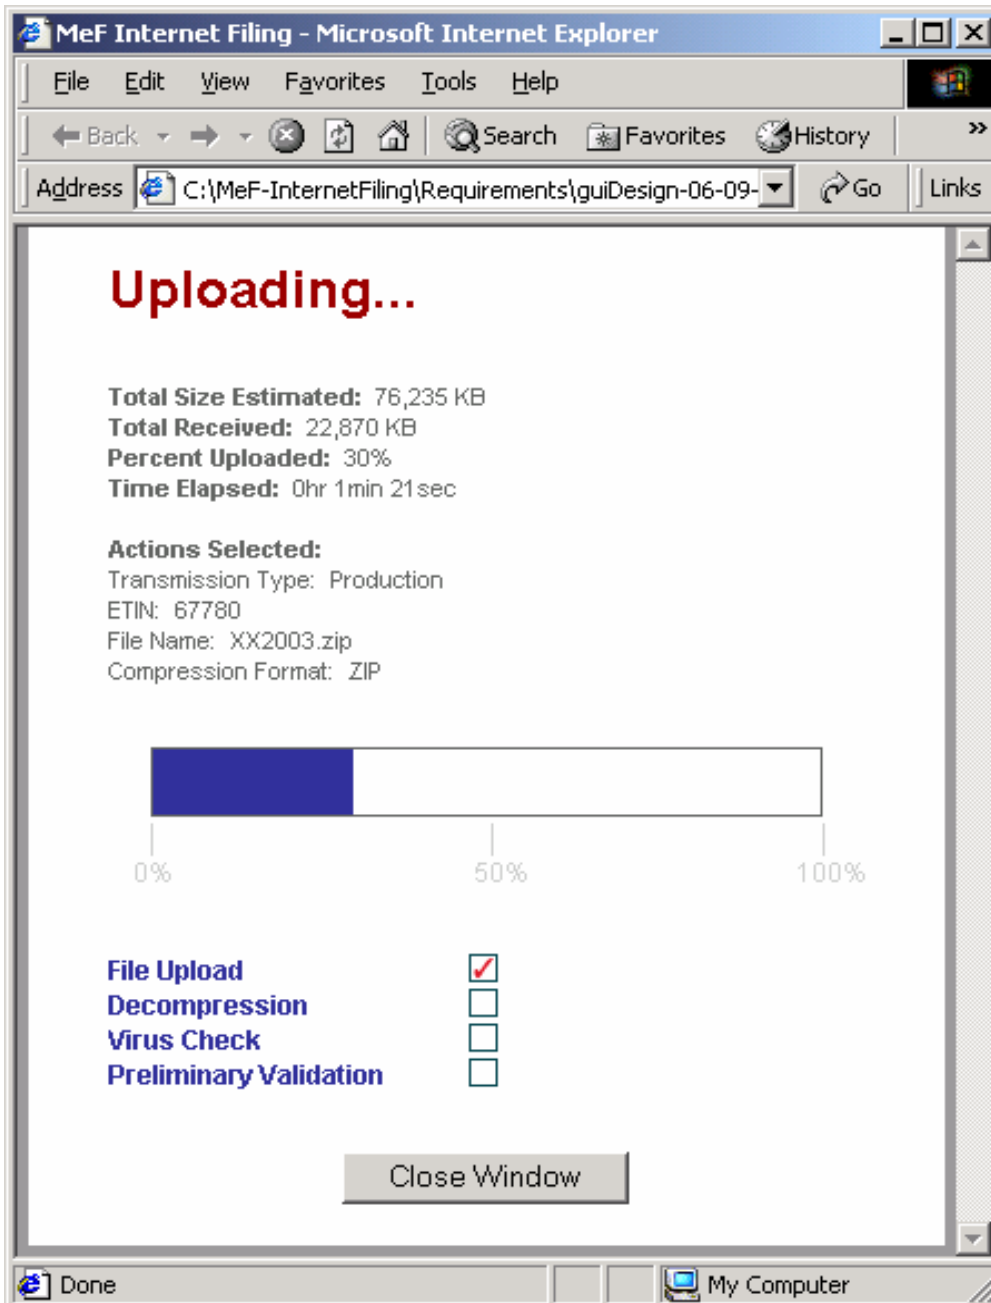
MeF Internet Filing - Microsoft Internet Explorer

File Edit View Favorites Tools Help

Back Search Favorites History »

Address C:\MeF-InternetFiling\Requirements\guiDesign-06-09- Go Links

Uploading...

Total Size Estimated: 76,235 KB
Total Received: 22,870 KB
Percent Uploaded: 30%
Time Elapsed: 0hr 1min 21sec

Actions Selected:
Transmission Type: Production
ETIN: 67780
File Name: XX2003.zip
Compression Format: ZIP

0% 50% 100%

File Upload
Decompression
Virus Check
Preliminary Validation

Close Window

Done My Computer